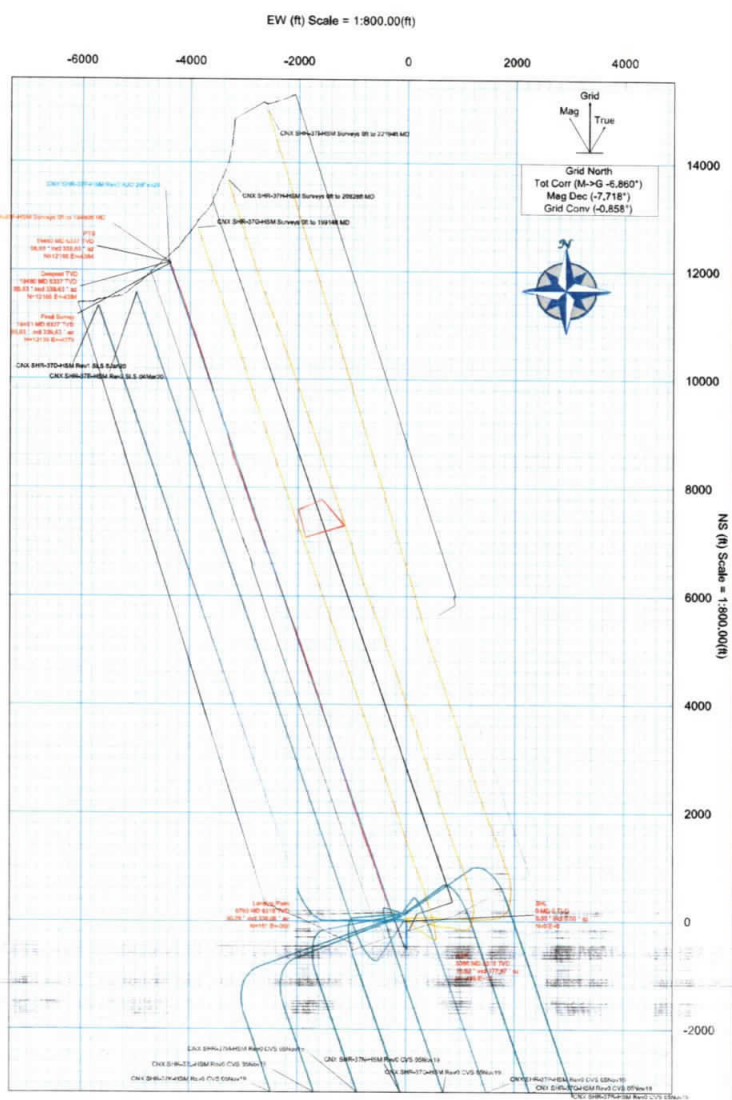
EW (ft) Scale = 1:800.00(ft)

-6000 -4000 -2000 0 2000 4000

Grid
Mag
True

Grid North
Tot Corr (M->G -6.860°)
Mag Dec (-7.718°)
Grid Conv (-0.858°)

N

14000
12000
10000
8000
6000
4000
2000
0
-2000

NS (ft) Scale = 1:800.00(ft)

CNX SHR-37H-HSM Surveys 0ft to 22194ft MD
CNX SHR-37H-HSM Surveys 0ft to 20528ft MD
CNX SHR-37G-HSM Surveys 0ft to 19914ft MD
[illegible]
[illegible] Surveys 0ft to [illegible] MD

PTB
19460 MD 6337 TVD
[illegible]
N=12166 E=-4394

Deepest TVD
19460 MD 6337 TVD
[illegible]
N=12166 E=-4394

Final Survey
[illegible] MD 6337 TVD
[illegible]
N=12136 E=-4375

CNX SHR-37D-HSM Rev0 SLS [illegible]
CNX SHR-37E-HSM Rev0 SLS 06Mar20

Landing Point
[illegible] MD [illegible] TVD
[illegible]
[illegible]

SHL
0 MD 0 TVD
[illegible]
N=0 E=0

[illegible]

CNX SHR-37H-HSM Rev0 CVS 05Nov19
CNX SHR-37G-HSM Rev0 CVS 05Nov19
CNX SHR-37E-HSM Rev0 CVS 05Nov19
CNX SHR-37F-HSM Rev0 CVS 05Nov19
CNX SHR-37D-HSM Rev0 CVS 05Nov19
CNX SHR-37C-HSM Rev0 CVS 05Nov19
CNX SHR-37A-HSM Rev0 CVS 05Nov19
CNX SHR-37B-HSM Rev0 CVS 05Nov19